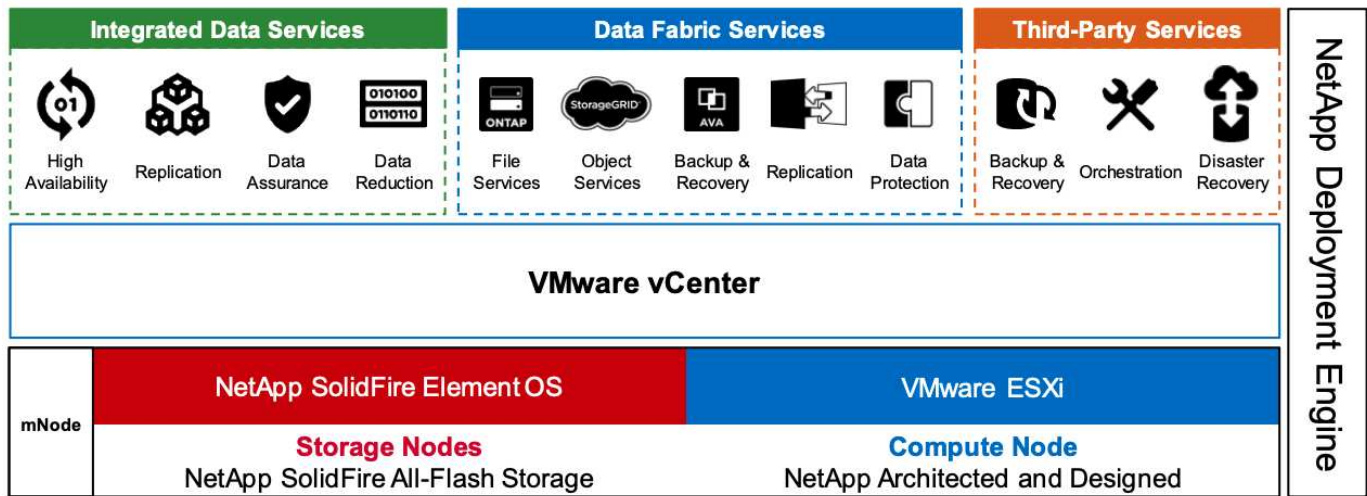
Integrated Data Services

01

High Availability

Replication

Data Assurance

010100
0110110

Data Reduction

Data Fabric Services

ONTAP

File Services

StorageGRID

Object Services

AVA

Backup & Recovery

Replication

Data Protection

Third-Party Services

Backup & Recovery

Orchestration

Disaster Recovery

NetApp Deployment Engine

VMware vCenter

mNode

NetApp SolidFire Element OS

VMware ESXi

Storage Nodes
NetApp SolidFire All-Flash Storage

Compute Node
NetApp Architected and Designed